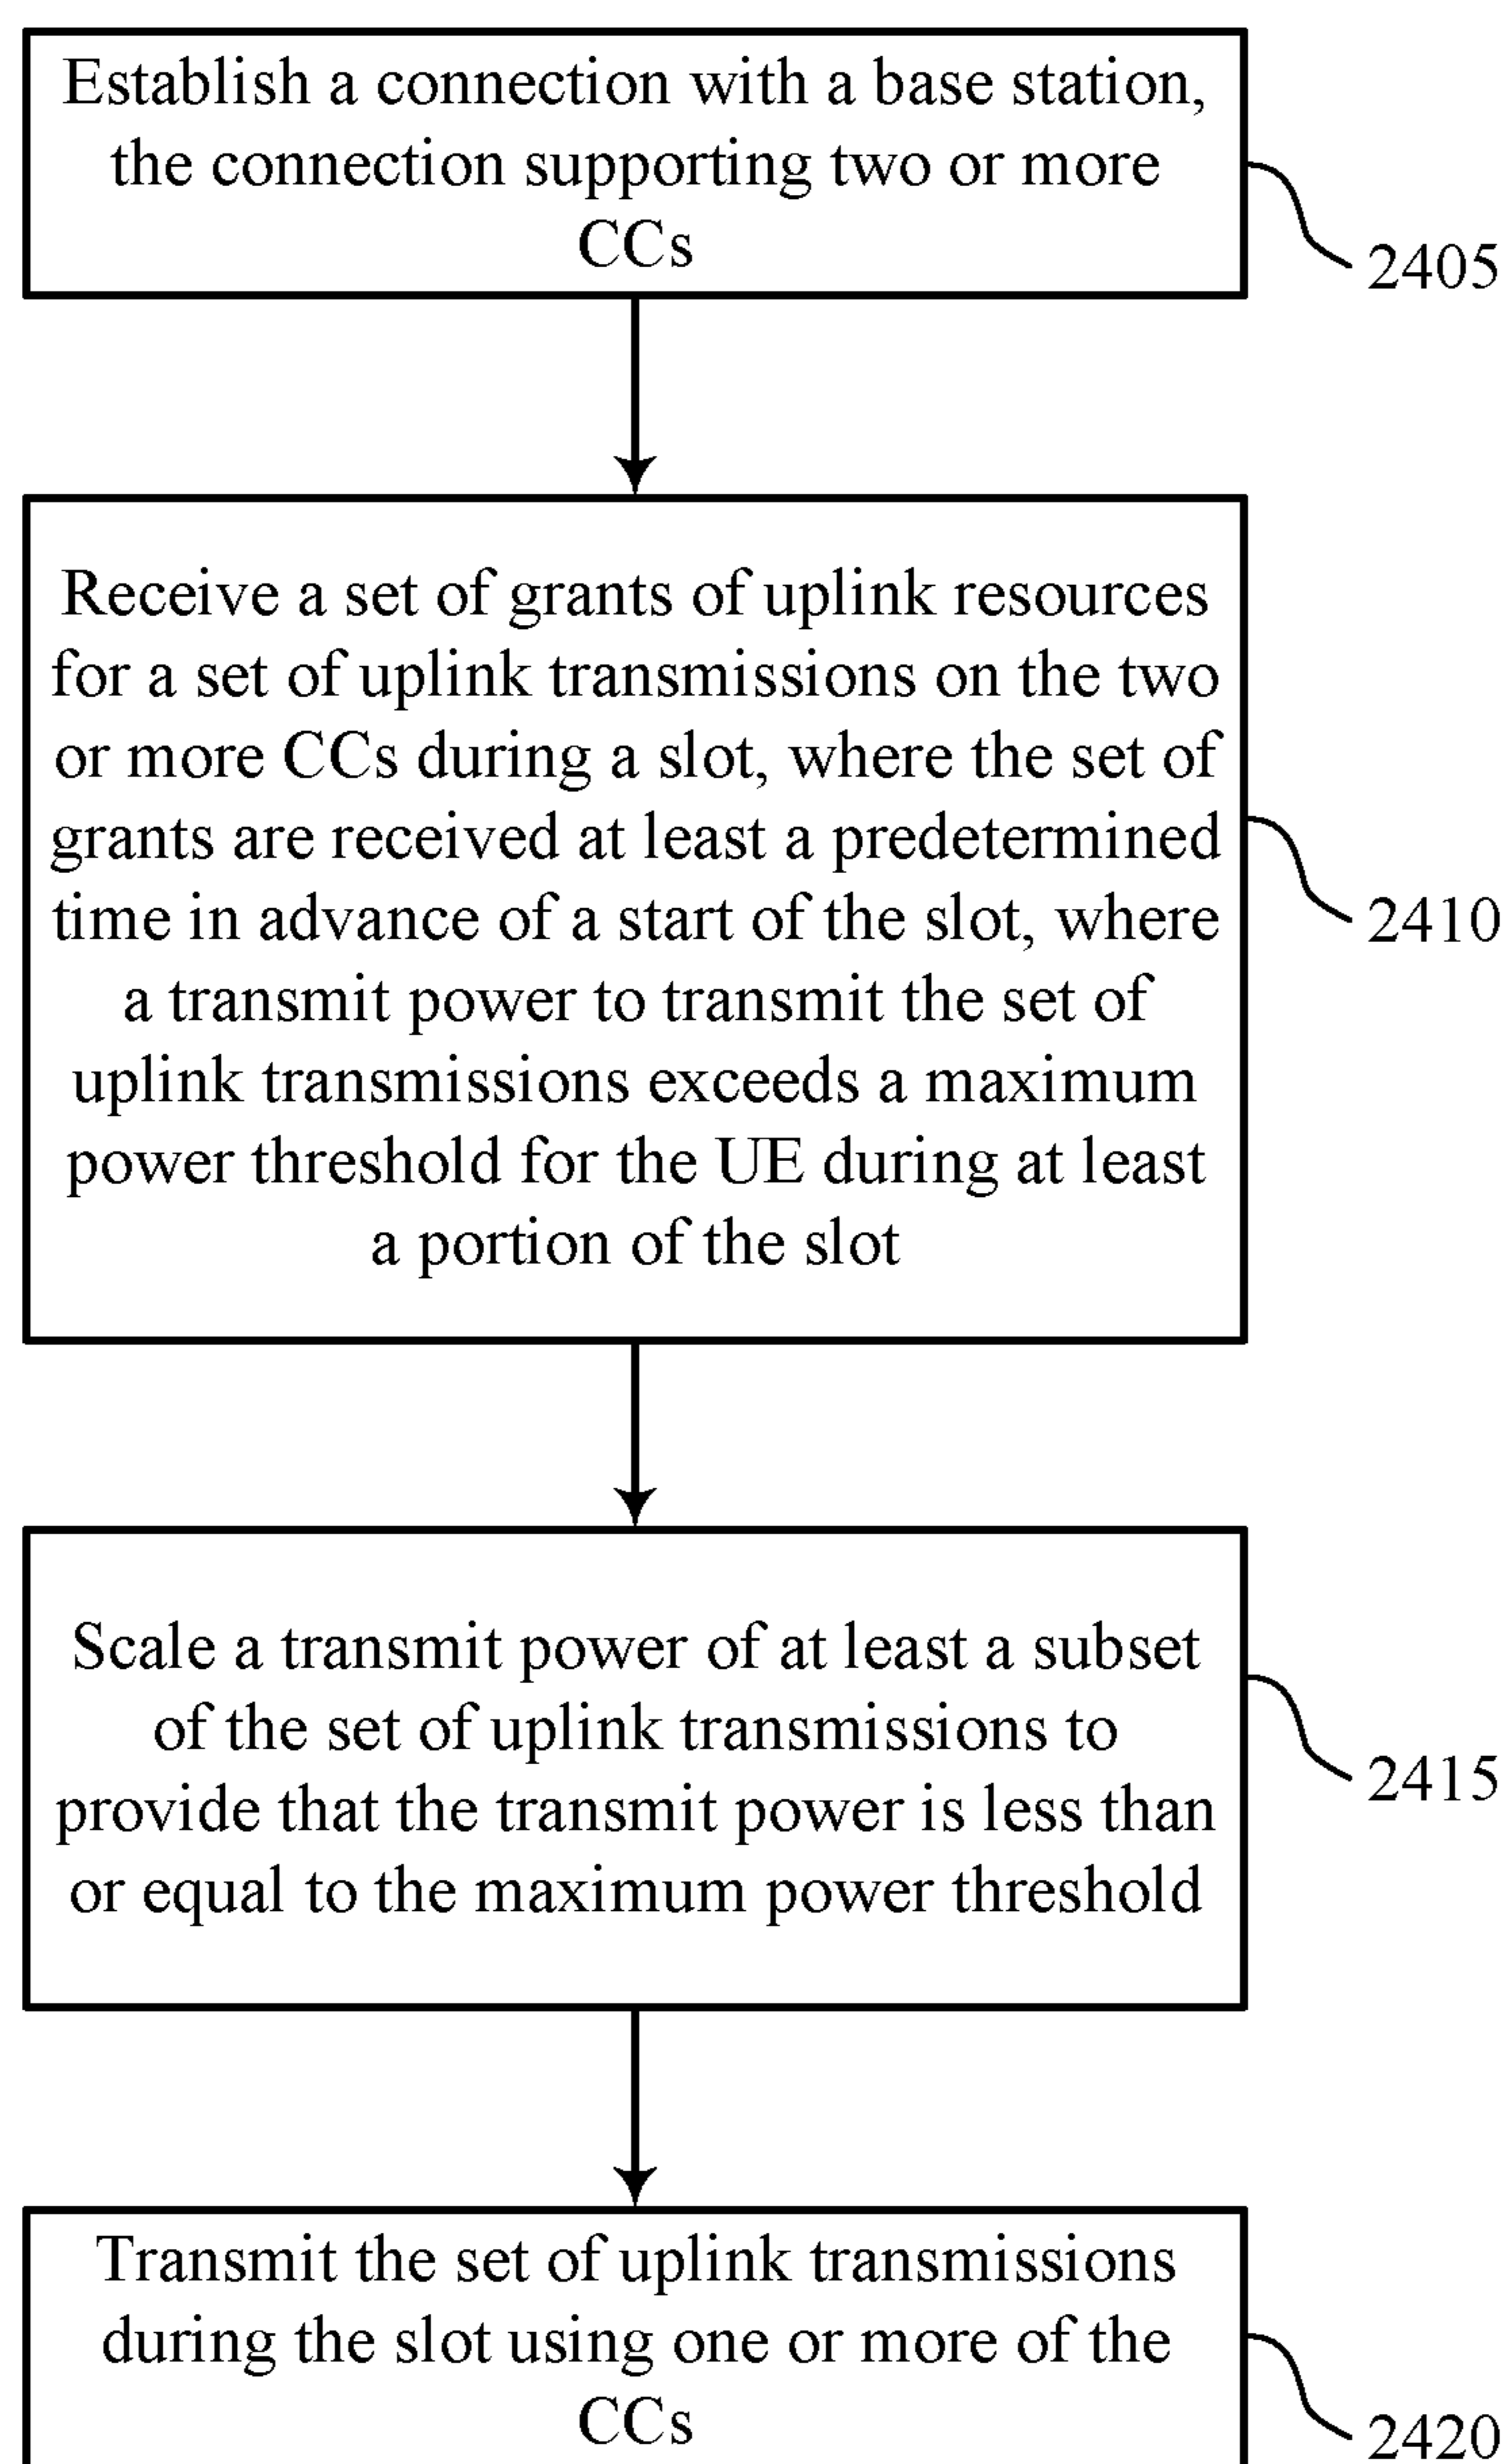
Establish a connection with a base station, the connection supporting two or more CCs

2405

Receive a set of grants of uplink resources for a set of uplink transmissions on the two or more CCs during a slot, where the set of grants are received at least a predetermined time in advance of a start of the slot, where a transmit power to transmit the set of uplink transmissions exceeds a maximum power threshold for the UE during at least a portion of the slot

2410

Scale a transmit power of at least a subset of the set of uplink transmissions to provide that the transmit power is less than or equal to the maximum power threshold

2415

Transmit the set of uplink transmissions during the slot using one or more of the CCs

2420